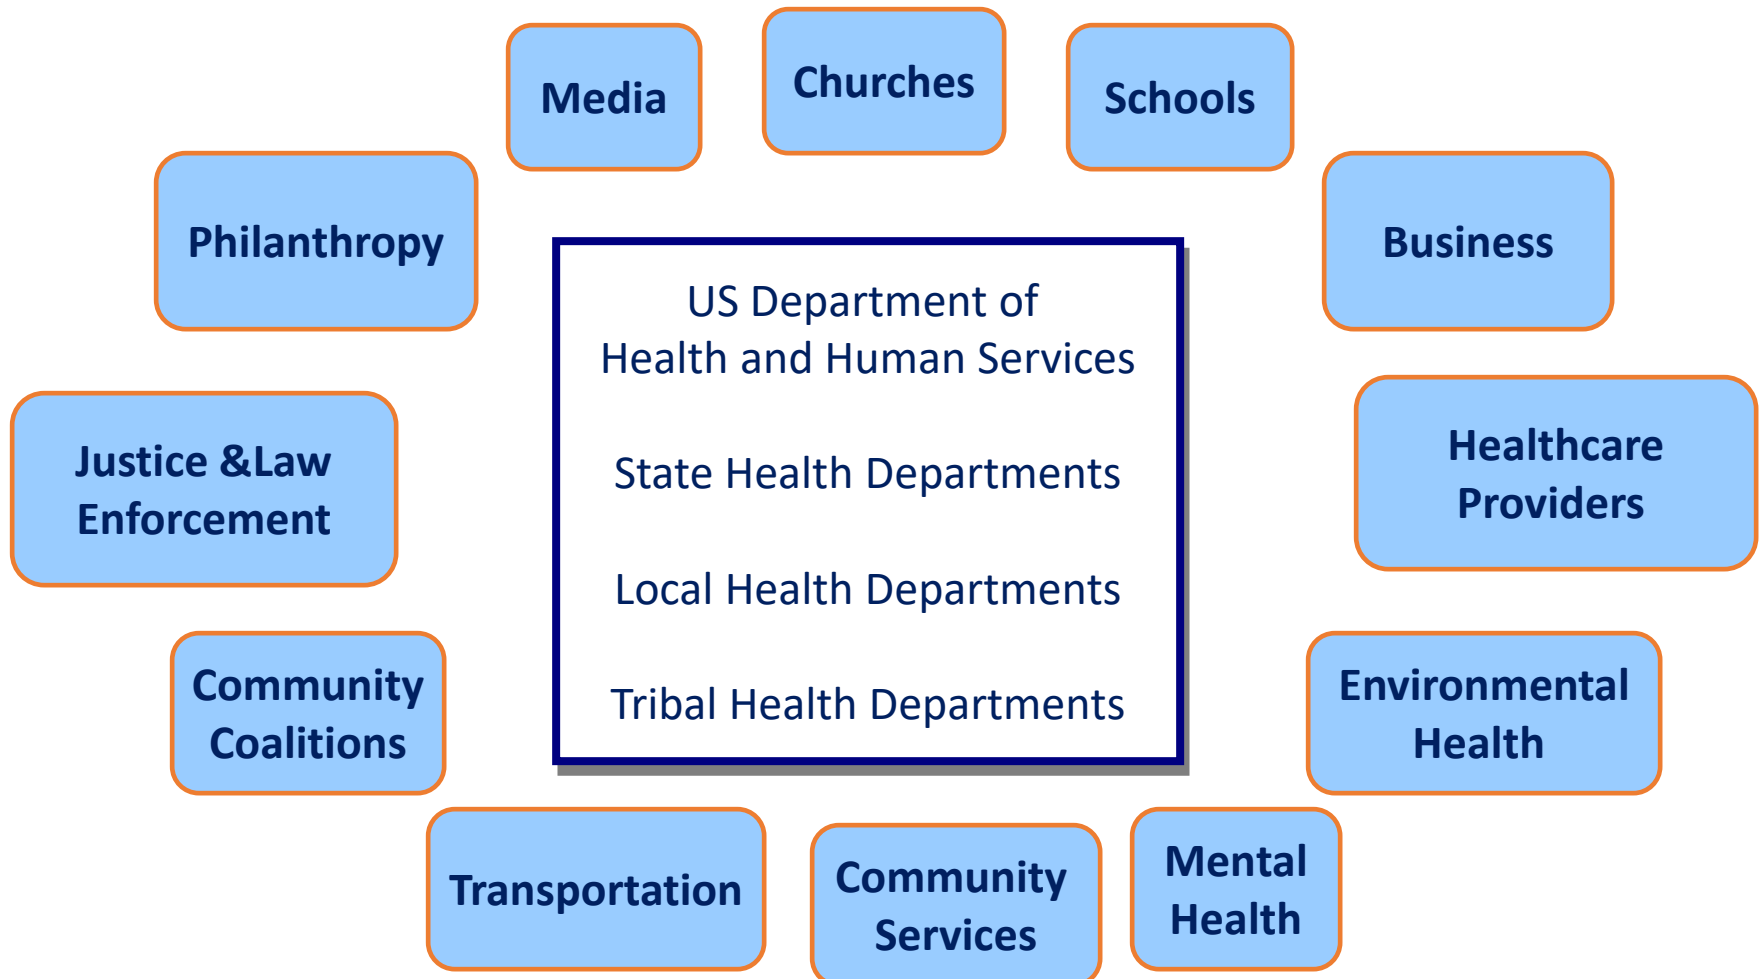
Media

Churches

Schools

Philanthropy

Business

US Department of Health and Human Services

State Health Departments

Local Health Departments

Tribal Health Departments

Justice &Law Enforcement

Healthcare Providers

Community Coalitions

Environmental Health

Transportation

Community Services

Mental Health